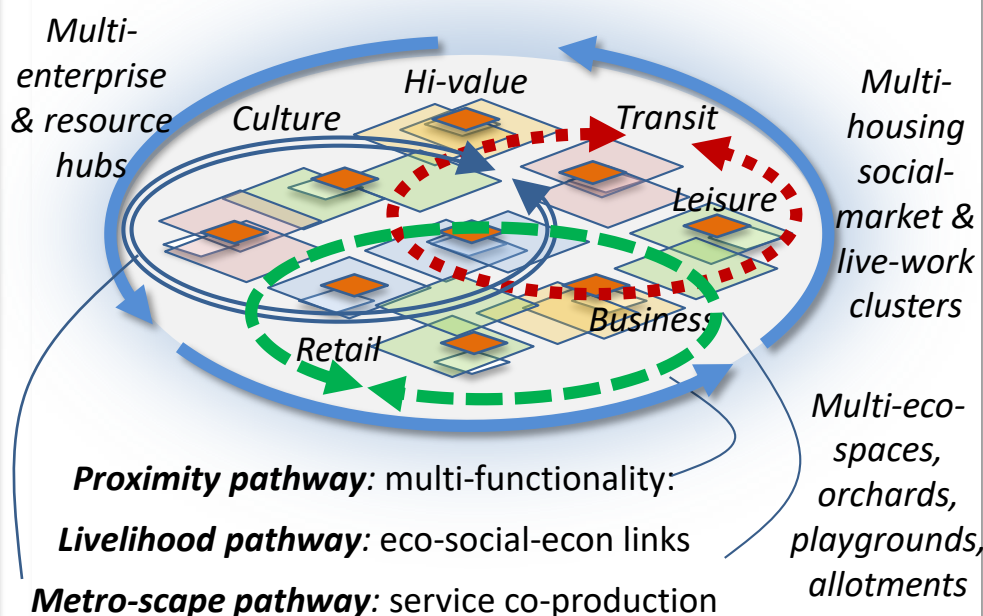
Multi-enterprise & resource hubs

Hi-value

Culture

Transit

Multi-housing social-market & live-work clusters

Leisure

Business

Retail

Multi-eco-spaces, orchards, playgrounds, allotments

**Proximity pathway**: multi-functionality:

**Livelihood pathway**: eco-social-econ links

**Metro-scape pathway**: service co-production